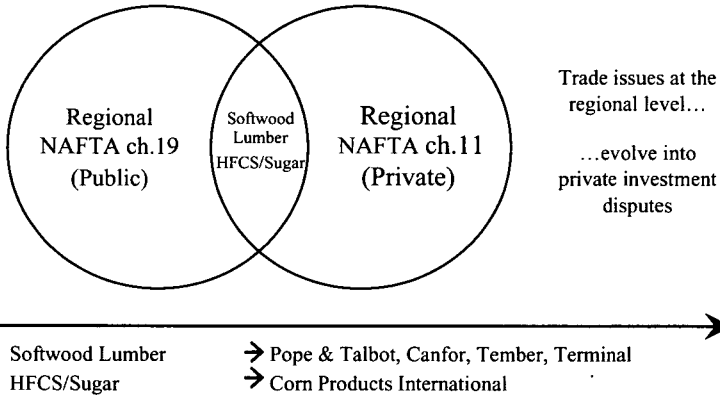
Regional NAFTA ch.19 (Public)

Softwood Lumber HFCS/Sugar

Regional NAFTA ch.11 (Private)

Trade issues at the regional level...

...evolve into private investment disputes

Softwood Lumber → Pope & Talbot, Canfor, Tember, Terminal
HFCS/Sugar → Corn Products International